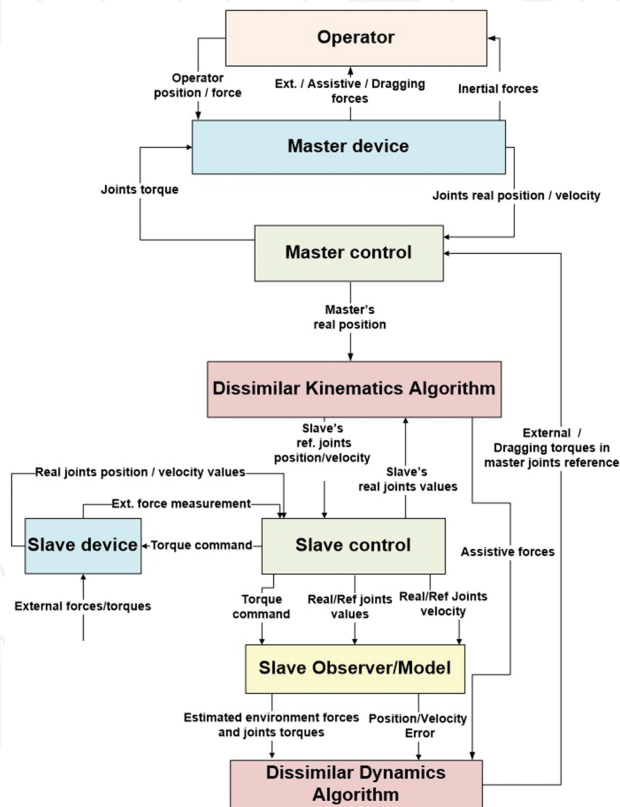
Operator

Operator position / force

Ext. / Assistive / Dragging forces

Inertial forces

Master device

Joints torque

Joints real position / velocity

Master control

Master's real position

Dissimilar Kinematics Algorithm

Slave's ref. joints position/velocity

Slave's real joints values

External / Dragging torques in master joints reference

Real joints position / velocity values

Ext. force measurement

Slave device

Torque command

Slave control

Assistive forces

External forces/torques

Torque command

Real/Ref joints values

Real/Ref Joints velocity

Slave Observer/Model

Estimated environment forces and joints torques

Position/Velocity Error

Dissimilar Dynamics Algorithm